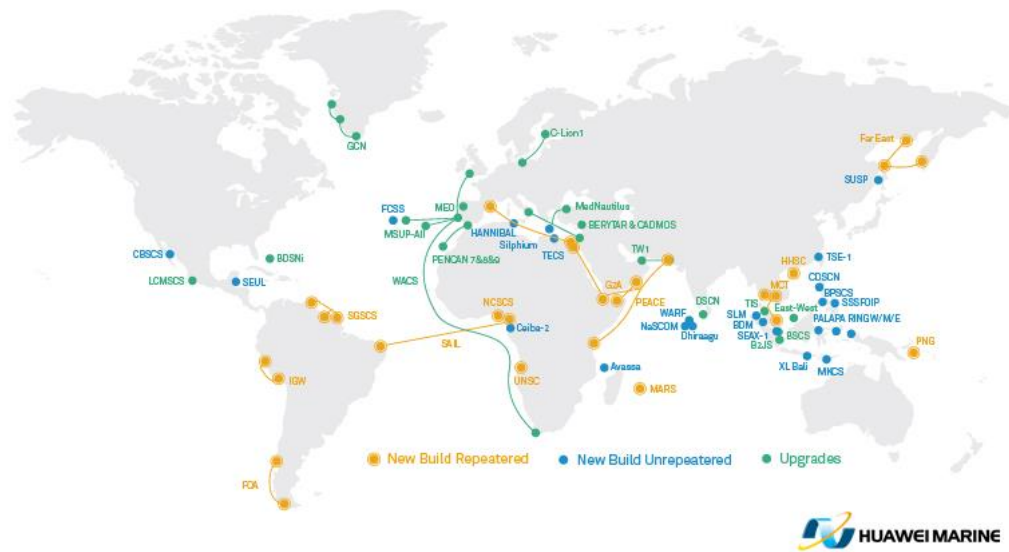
GCN

C-Lion1

Far East

SUSP

FCSS

MEO

MSUP-All

HANNIBAL

Silphium

MedNautilus

BERYTAR & CADMOS

PENCAN 7&8&9

TECS

CBSCS

BDSNi

LCMSCS

SEUL

WACS

TW1

GzA

TSE-1

HHSC

CDSCN

BPSCS

SSSFOIP

MCT

TIS

East-West

PALAPA RING W/M/E

SLM

BDM

SEAX-1

B2JS

BSCS

PEACE

DSCN

WARF

NaSCOM

Dhiraagu

SGSCS

NCSCS

Ceiba-2

SAIL

UNSC

Avassa

MARS

XL Bali

MHCS

PNG

IGW

FOA

New Build Repeatered

New Build Unrepeatered

Upgrades

HUAWEI MARINE